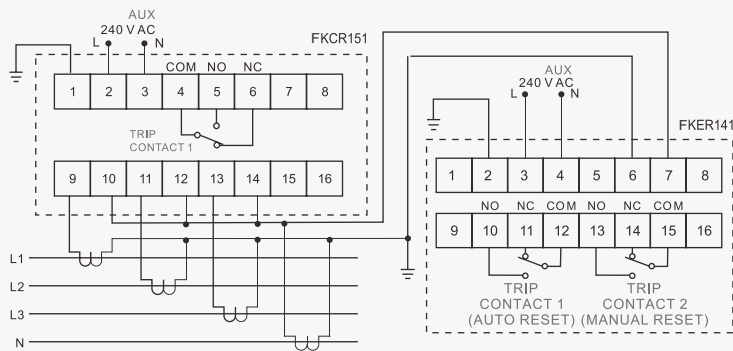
AUX
240 V AC
L N

FKCR151

1 2 3 4 5 6 7 8
COM NO NC

TRIP CONTACT 1

9 10 11 12 13 14 15 16

L1
L2
L3
N

AUX
240 V AC
L N

FKER141

1 2 3 4 5 6 7 8

NO NC COM NO NC COM
9 10 11 12 13 14 15 16

TRIP CONTACT 1 (AUTO RESET)
TRIP CONTACT 2 (MANUAL RESET)